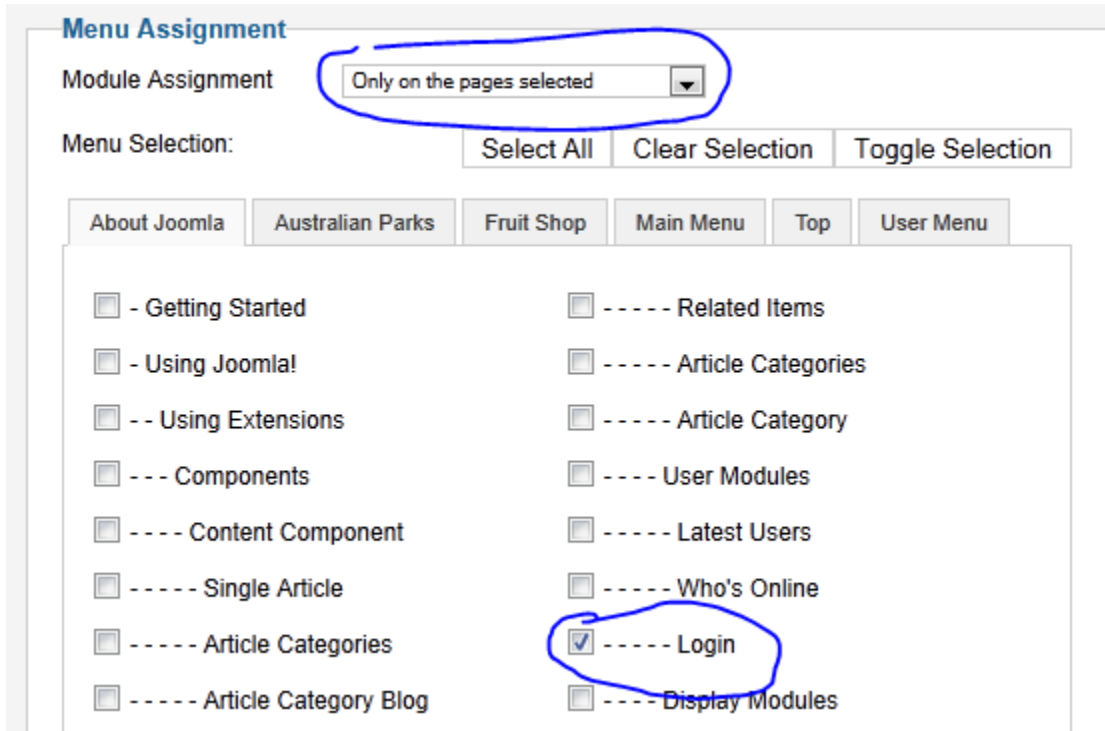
Menu Assignment

Module Assignment Only on the pages selected

Menu Selection: Select All Clear Selection Toggle Selection

About Joomla Australian Parks Fruit Shop Main Menu Top User Menu

- Getting Started
- Using Joomla!
- - Using Extensions
- - - Components
- - - - Content Component
- - - - - Single Article
- - - - - Article Categories
- - - - - Article Category Blog

- - - - - Related Items
- - - - - Article Categories
- - - - - Article Category
- - - - User Modules
- - - - - Latest Users
- - - - - Who's Online
- - - - - Login
- - - - Display Modules